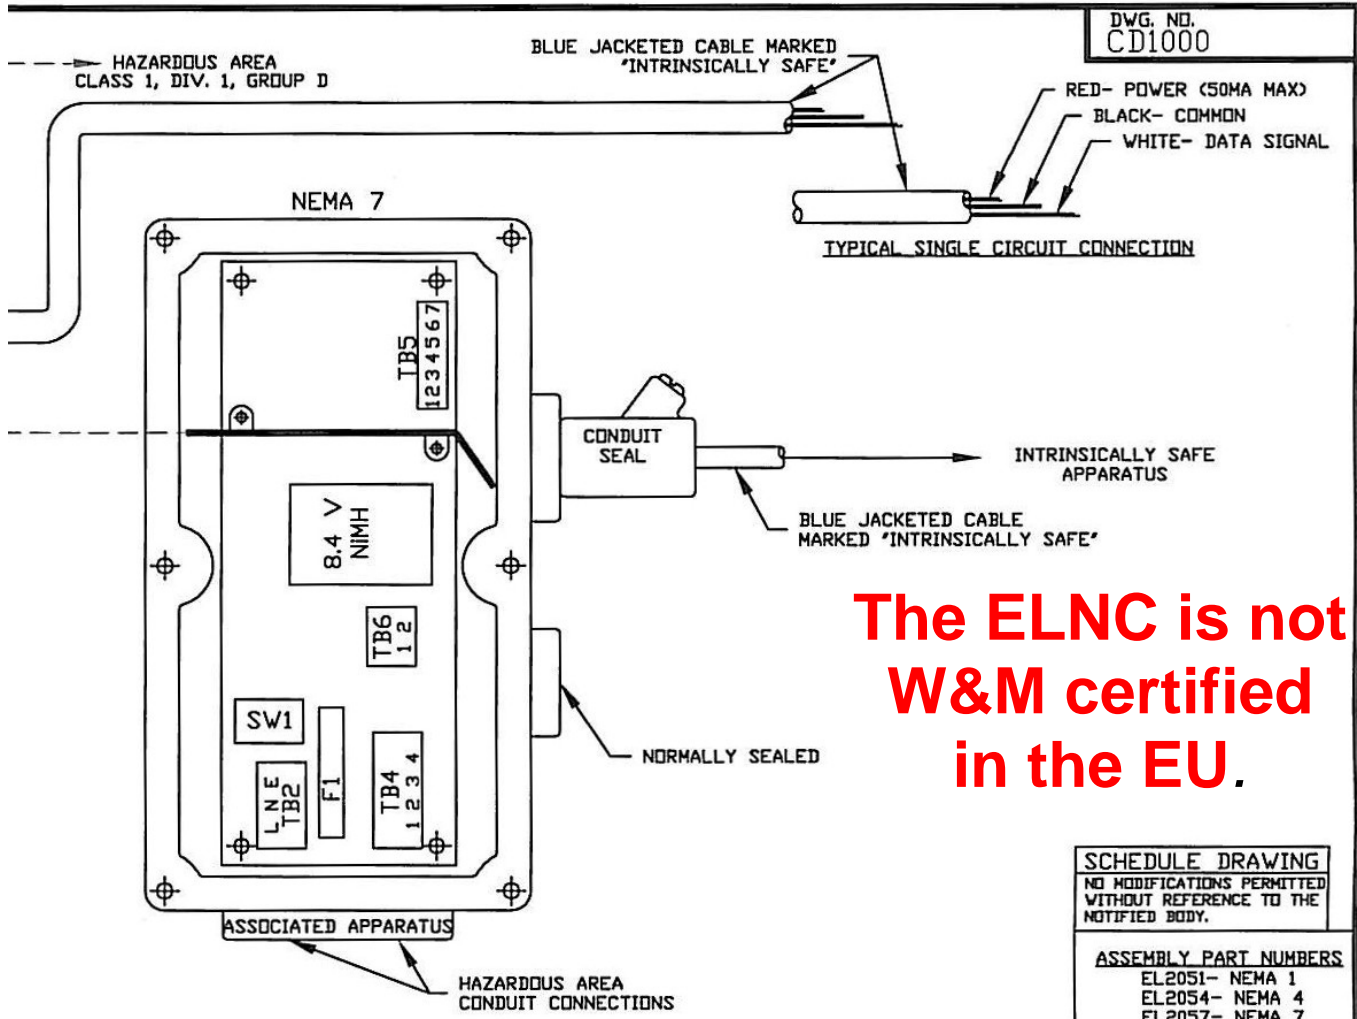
DWG. NO.
CD1000

HAZARDOUS AREA
CLASS 1, DIV. 1, GROUP D

BLUE JACKETED CABLE MARKED
"INTRINSICALLY SAFE"

RED- POWER (50MA MAX)
BLACK- COMMON
WHITE- DATA SIGNAL

TYPICAL SINGLE CIRCUIT CONNECTION

NEMA 7

TB5
1234567

CONDUIT
SEAL

INTRINSICALLY SAFE
APPARATUS

BLUE JACKETED CABLE
MARKED "INTRINSICALLY SAFE"

8.4 V
NIMH

TB6
1 2

The ELNC is not W&M certified in the EU.

SW1

L N E
TB2

F1

TB4
1 2 3 4

NORMALLY SEALED

ASSOCIATED APPARATUS

HAZARDOUS AREA
CONDUIT CONNECTIONS

SCHEDULE DRAWING
NO MODIFICATIONS PERMITTED WITHOUT REFERENCE TO THE NOTIFIED BODY.

ASSEMBLY PART NUMBERS
EL2051- NEMA 1
EL2054- NEMA 4
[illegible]- NEMA 7